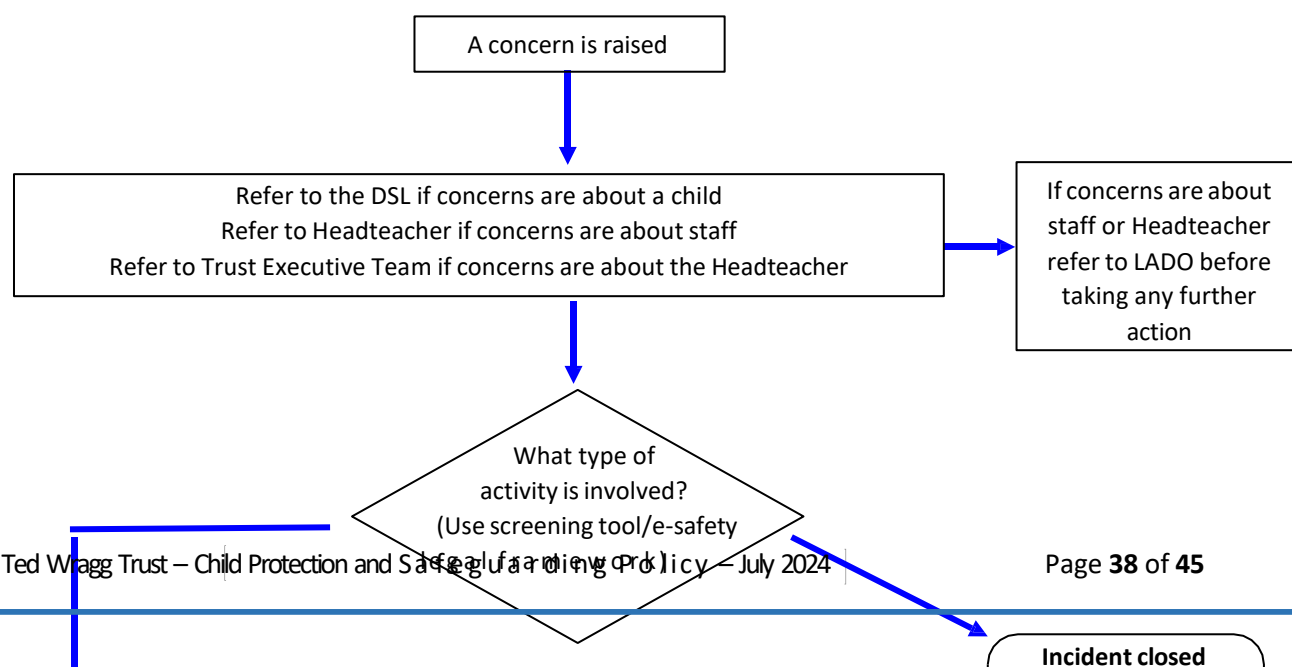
A concern is raised

Refer to the DSL if concerns are about a child
Refer to Headteacher if concerns are about staff
Refer to Trust Executive Team if concerns are about the Headteacher

If concerns are about staff or Headteacher refer to LADO before taking any further action

What type of activity is involved? (Use screening tool/e-safety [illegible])

Ted Wragg Trust – Child Protection and Safeguarding Policy – July 2024

Page **38** of **45**

**Incident closed**